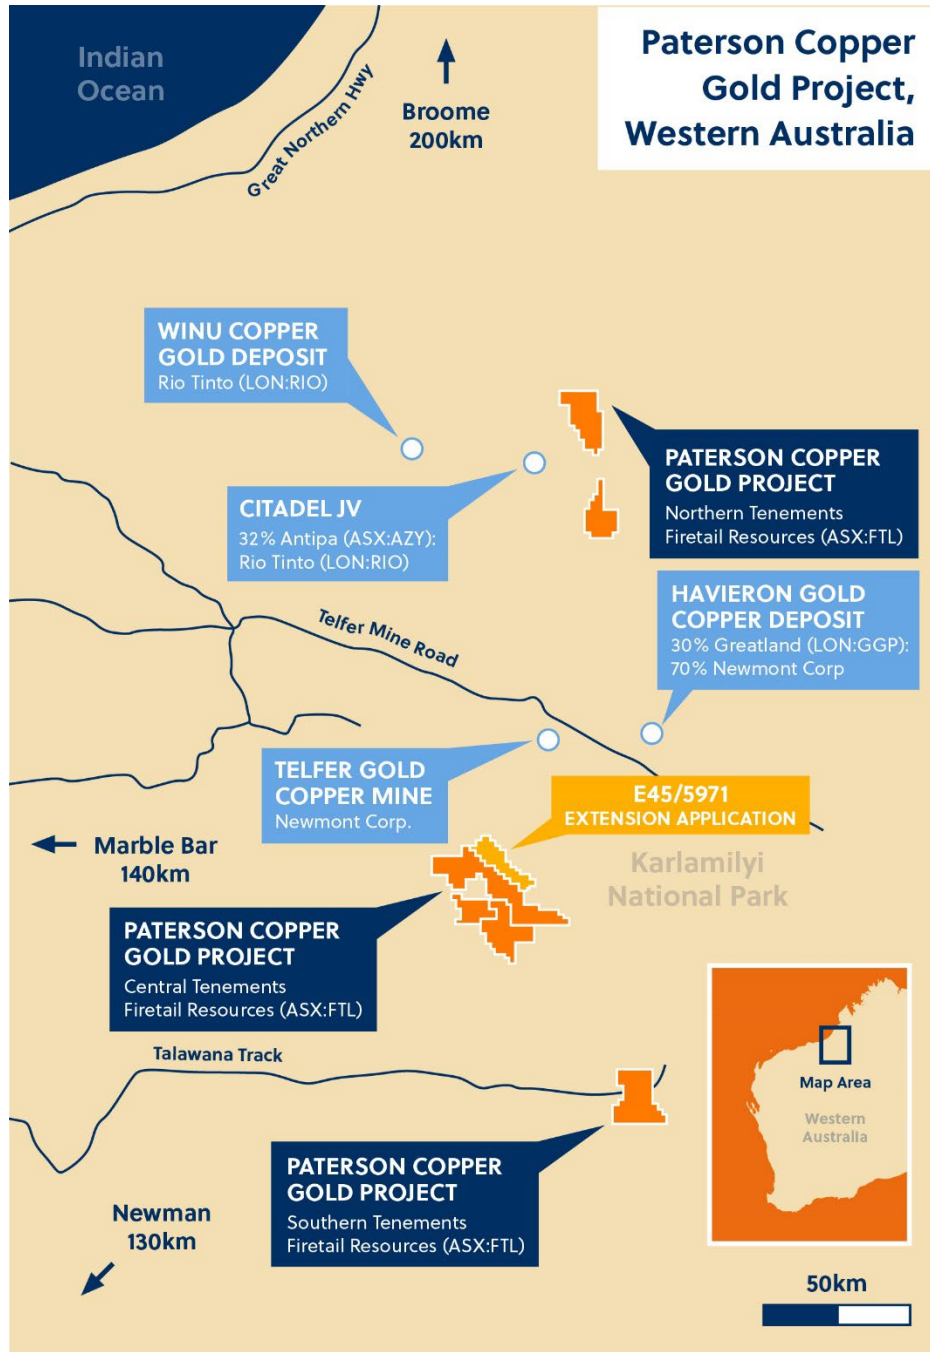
Indian Ocean

Great Northern Hwy

Broome 200km

Paterson Copper Gold Project, Western Australia

WINU COPPER GOLD DEPOSIT
Rio Tinto (LON:RIO)

PATERSON COPPER GOLD PROJECT
Northern Tenements
Firetail Resources (ASX:FTL)

CITADEL JV
32% Antipa (ASX:AZY):
Rio Tinto (LON:RIO)

HAVIERON GOLD COPPER DEPOSIT
30% Greatland (LON:GGP):
70% Newmont Corp

Telfer Mine Road

TELFER GOLD COPPER MINE
Newmont Corp.

E45/5971
EXTENSION APPLICATION

Marble Bar 140km

Karlamilyi National Park

PATERSON COPPER GOLD PROJECT
Central Tenements
Firetail Resources (ASX:FTL)

Map Area

Western Australia

Talawana Track

PATERSON COPPER GOLD PROJECT
Southern Tenements
Firetail Resources (ASX:FTL)

Newman 130km

50km